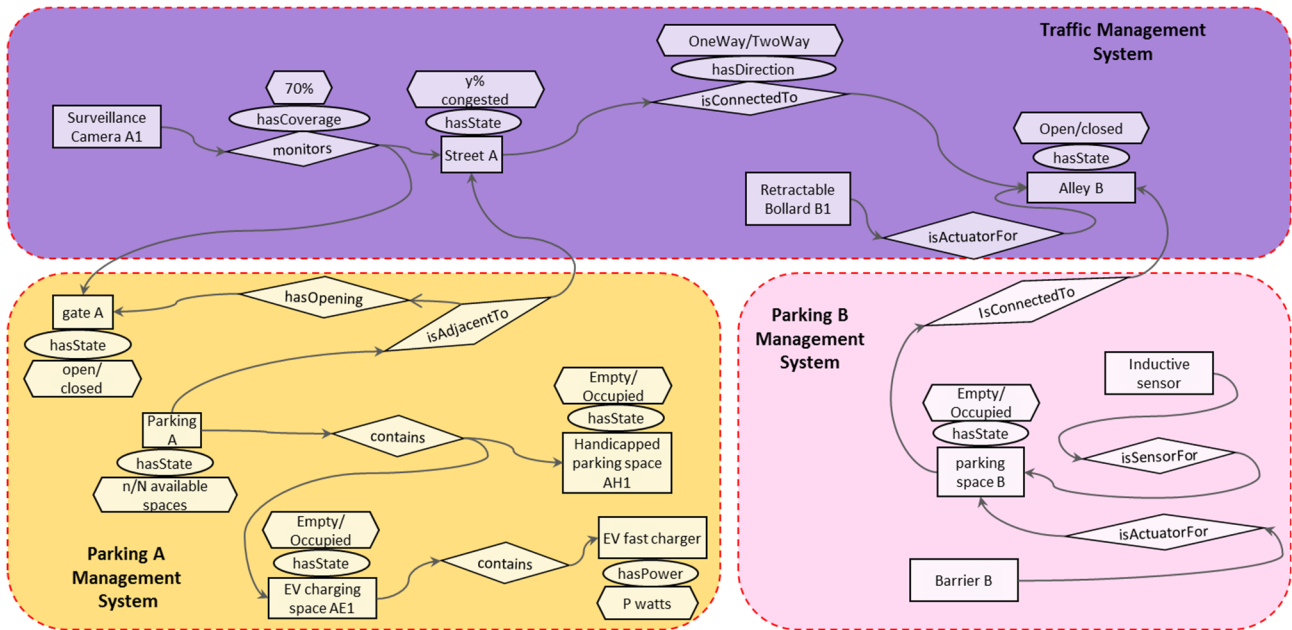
Traffic Management System

OneWay/TwoWay
hasDirection
isConnectedTo

70%
hasCoverage
Surveillance Camera A1
monitors

y% congested
hasState
Street A

Open/closed
hasState
Alley B

Retractable Bollard B1
isActuatorFor

gate A
hasState
open/ closed
hasOpening
isAdjacentTo

Parking A
hasState
n/N available spaces
contains

Empty/ Occupied
hasState
Handicapped parking space AH1

Empty/ Occupied
hasState
EV charging space AE1
contains
EV fast charger
hasPower
P watts

Parking A Management System

Parking B Management System

IsConnectedTo

Empty/ Occupied
hasState
parking space B

Inductive sensor
isSensorFor

isActuatorFor
Barrier B